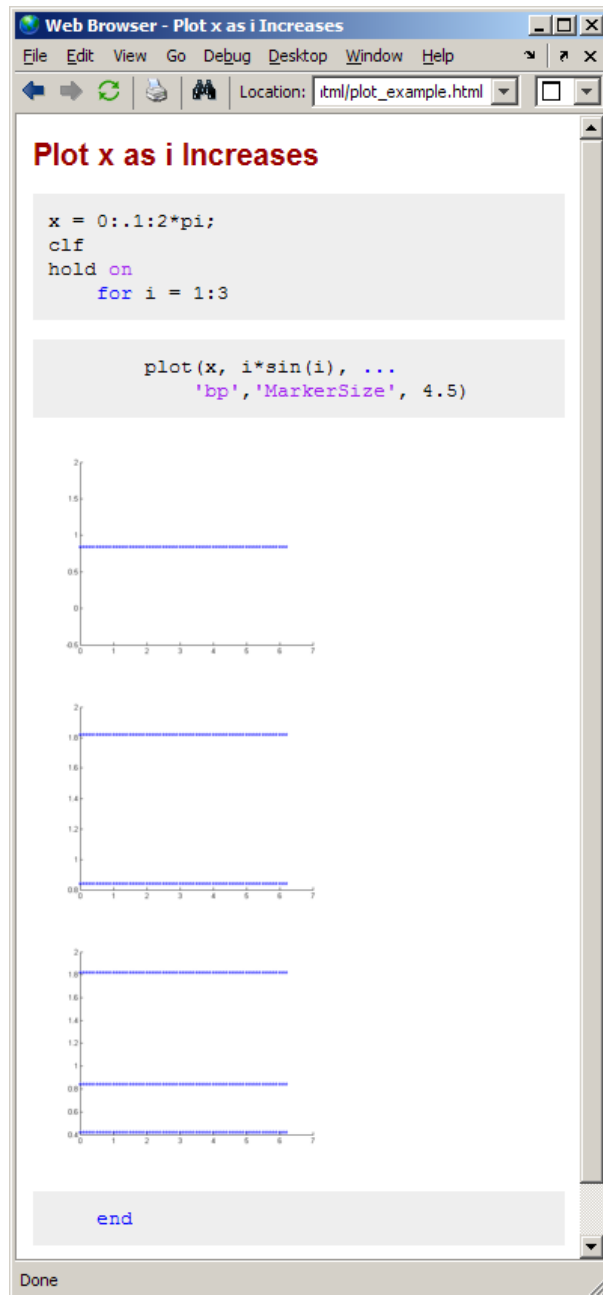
Web Browser - Plot x as i Increases

File Edit View Go Debug Desktop Window Help

Location: ıtml/plot_example.html

Plot x as i Increases

```
x = 0:.1:2*pi;
clf
hold on
    for i = 1:3
```

```
        plot(x, i*sin(i), ...
            'bp','MarkerSize', 4.5)
```

2
1.5
1
0.5
0
-0.5
0 1 2 3 4 5 6 7

2
1.8
1.6
1.4
1.2
1
0.8
0 1 2 3 4 5 6 7

2
1.8
1.6
1.4
1.2
1
0.8
0.6
0.4
0 1 2 3 4 5 6 7

```
    end
```

Done